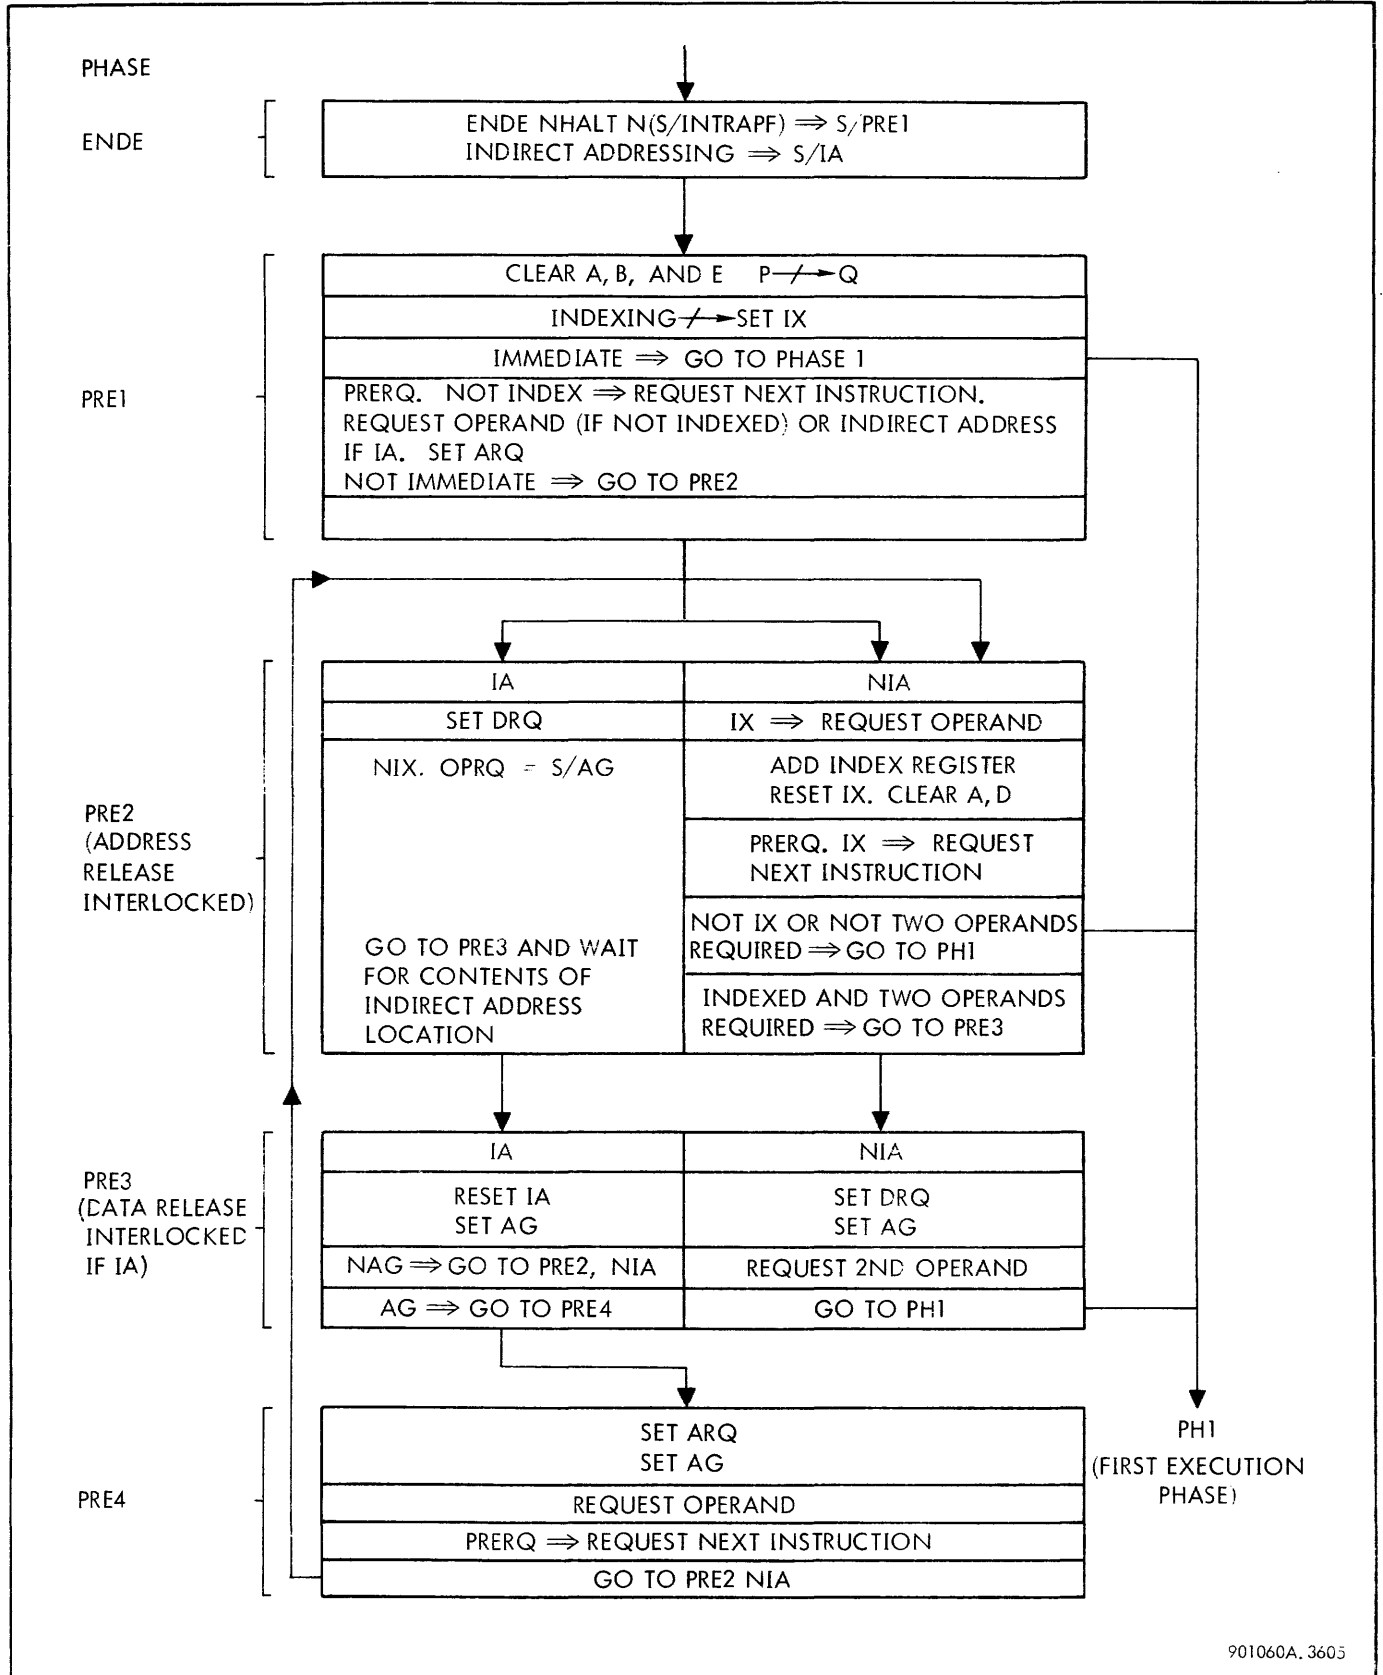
PHASE

ENDE

ENDE NHALT N(S/INTRAPF) $\Rightarrow$ S/PRE1
INDIRECT ADDRESSING $\Rightarrow$ S/IA

PRE1

CLEAR A, B, AND E P$\not\rightarrow$Q

INDEXING$\not\rightarrow$SET IX

IMMEDIATE $\Rightarrow$ GO TO PHASE 1

PRERQ. NOT INDEX $\Rightarrow$ REQUEST NEXT INSTRUCTION. REQUEST OPERAND (IF NOT INDEXED) OR INDIRECT ADDRESS IF IA. SET ARQ
NOT IMMEDIATE $\Rightarrow$ GO TO PRE2

PRE2 (ADDRESS RELEASE INTERLOCKED)

| IA | NIA |
|---|---|
| SET DRQ | IX $\Rightarrow$ REQUEST OPERAND |
| NIX. OPRQ = S/AG | ADD INDEX REGISTER RESET IX. CLEAR A, D |
| | PRERQ. IX $\Rightarrow$ REQUEST NEXT INSTRUCTION |
| GO TO PRE3 AND WAIT FOR CONTENTS OF INDIRECT ADDRESS LOCATION | NOT IX OR NOT TWO OPERANDS REQUIRED $\Rightarrow$ GO TO PH1 |
| | INDEXED AND TWO OPERANDS REQUIRED $\Rightarrow$ GO TO PRE3 |

PRE3 (DATA RELEASE INTERLOCKED IF IA)

| IA | NIA |
|---|---|
| RESET IA SET AG | SET DRQ SET AG |
| NAG $\Rightarrow$ GO TO PRE2, NIA | REQUEST 2ND OPERAND |
| AG $\Rightarrow$ GO TO PRE4 | GO TO PH1 |

PRE4

SET ARQ
SET AG

REQUEST OPERAND

PRERQ $\Rightarrow$ REQUEST NEXT INSTRUCTION

GO TO PRE2 NIA

PH1 (FIRST EXECUTION PHASE)

901060A. 3605